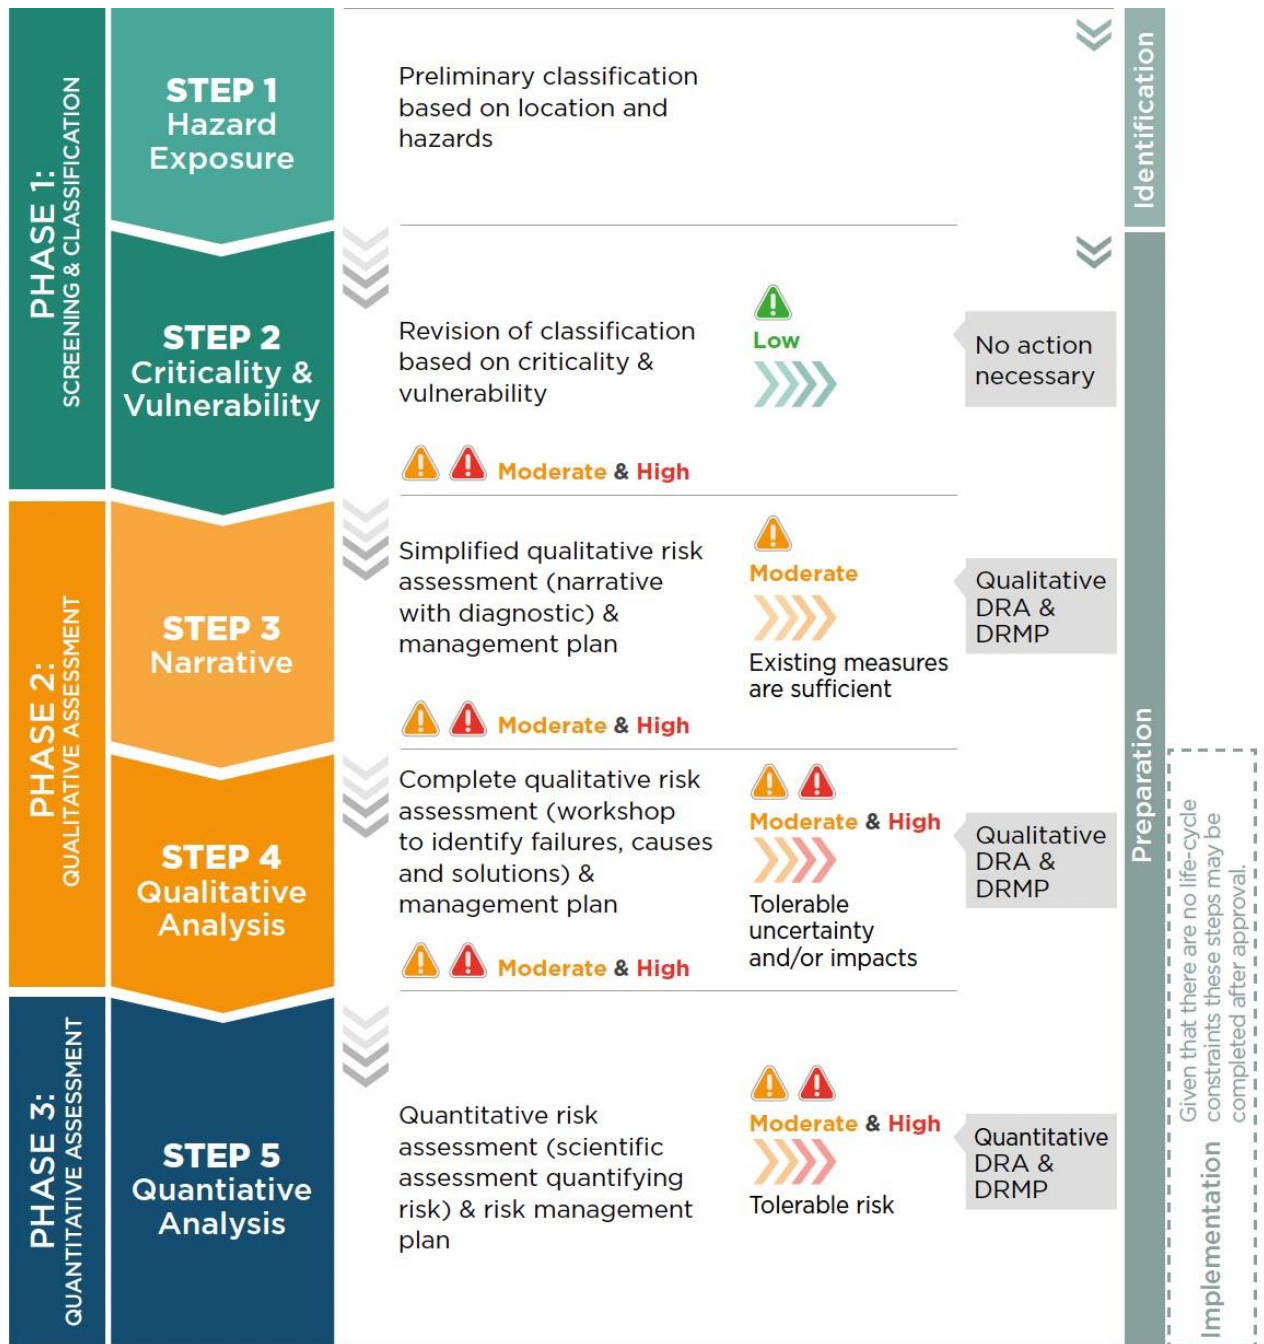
PHASE 1:
SCREENING & CLASSIFICATION

STEP 1
Hazard
Exposure

Preliminary classification based on location and hazards

Identification

STEP 2
Criticality &
Vulnerability

Revision of classification based on criticality & vulnerability

Low

No action necessary

Moderate & High

PHASE 2:
QUALITATIVE ASSESSMENT

STEP 3
Narrative

Simplified qualitative risk assessment (narrative with diagnostic) & management plan

Moderate

Existing measures are sufficient

Qualitative DRA & DRMP

Moderate & High

STEP 4
Qualitative
Analysis

Complete qualitative risk assessment (workshop to identify failures, causes and solutions) & management plan

Moderate & High

Tolerable uncertainty and/or impacts

Qualitative DRA & DRMP

Moderate & High

PHASE 3:
QUANTITATIVE ASSESSMENT

STEP 5
Quantiative
Analysis

Quantitative risk assessment (scientific assessment quantifying risk) & risk management plan

Moderate & High

Tolerable risk

Quantitative DRA & DRMP

Preparation

Implementation

Given that there are no life-cycle constraints these steps may be completed after approval.